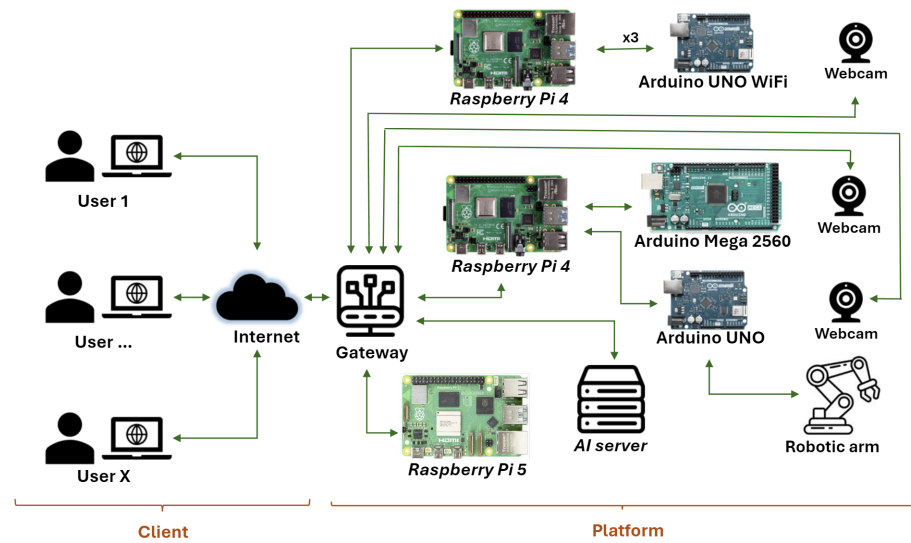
Raspberry Pi 4

x3

Arduino UNO WiFi

Webcam

User 1

Raspberry Pi 4

Arduino Mega 2560

Webcam

User ...

Internet

Gateway

Arduino UNO

Webcam

User X

Raspberry Pi 5

AI server

Robotic arm

Client

Platform